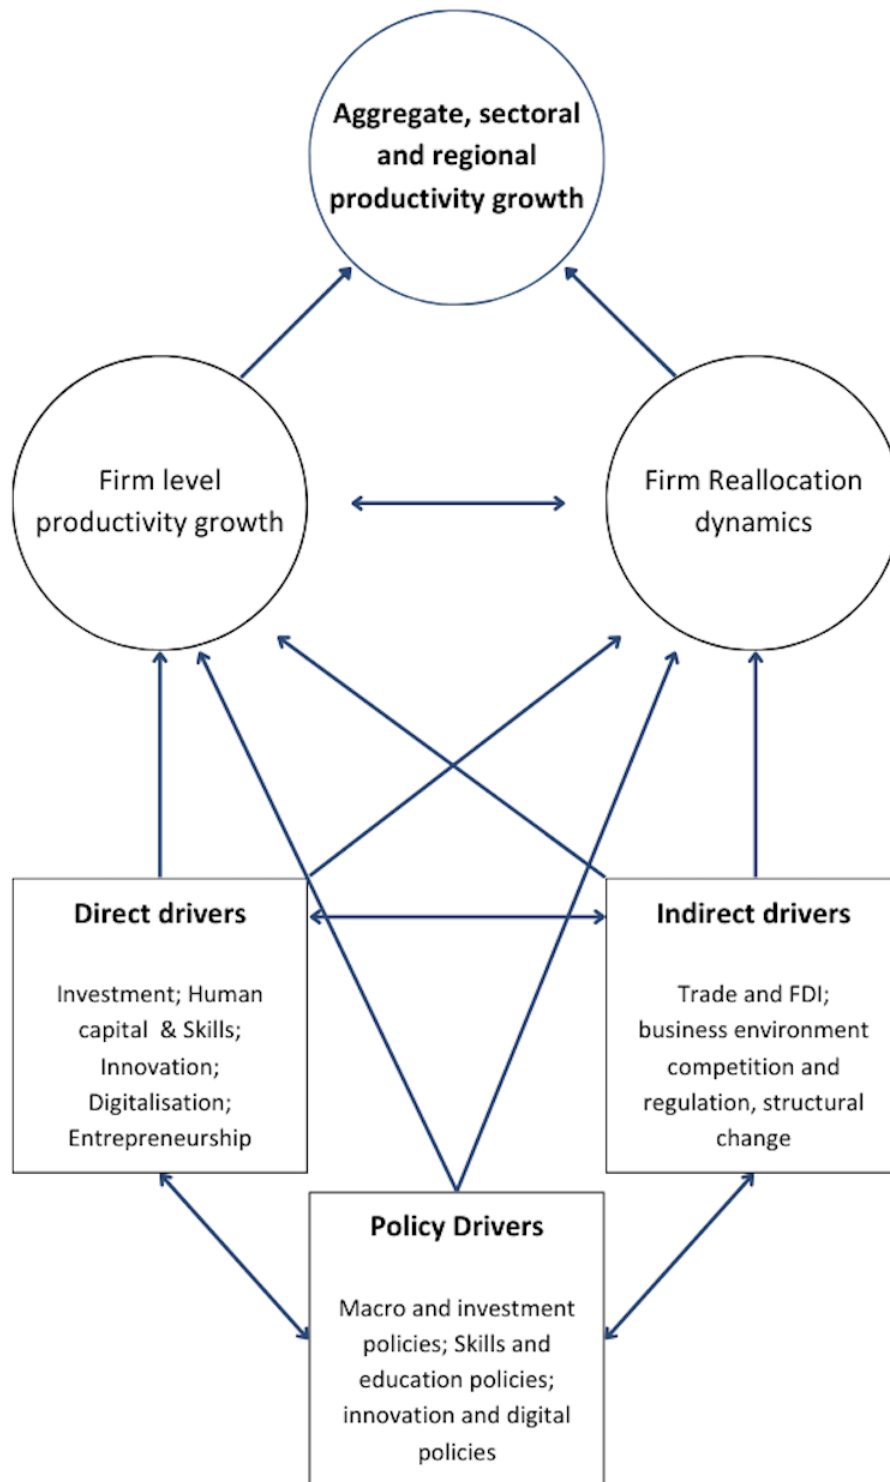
Aggregate, sectoral and regional productivity growth

Firm level productivity growth

Firm Reallocation dynamics

Direct drivers

Investment; Human capital & Skills; Innovation; Digitalisation; Entrepreneurship

Indirect drivers

Trade and FDI; business environment competition and regulation, structural change

Policy Drivers

Macro and investment policies; Skills and education policies; innovation and digital policies